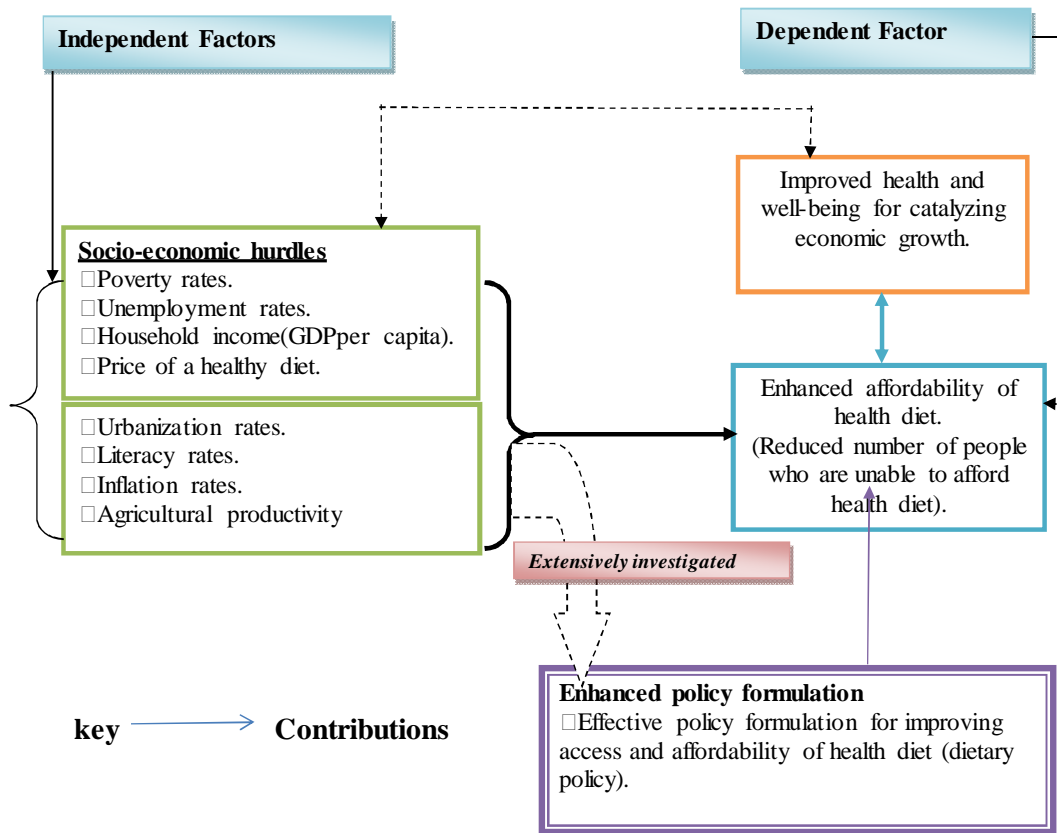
Independent Factors

Dependent Factor

Improved health and well-being for catalyzing economic growth.

Socio-economic hurdles
□Poverty rates.
□Unemployment rates.
□Household income(GDPper capita).
□Price of a healthy diet.

□Urbanization rates.
□Literacy rates.
□Inflation rates.
□Agricultural productivity

Enhanced affordability of health diet.
(Reduced number of people who are unable to afford health diet).

Extensively investigated

Enhanced policy formulation
□Effective policy formulation for improving access and affordability of health diet (dietary policy).

key Contributions